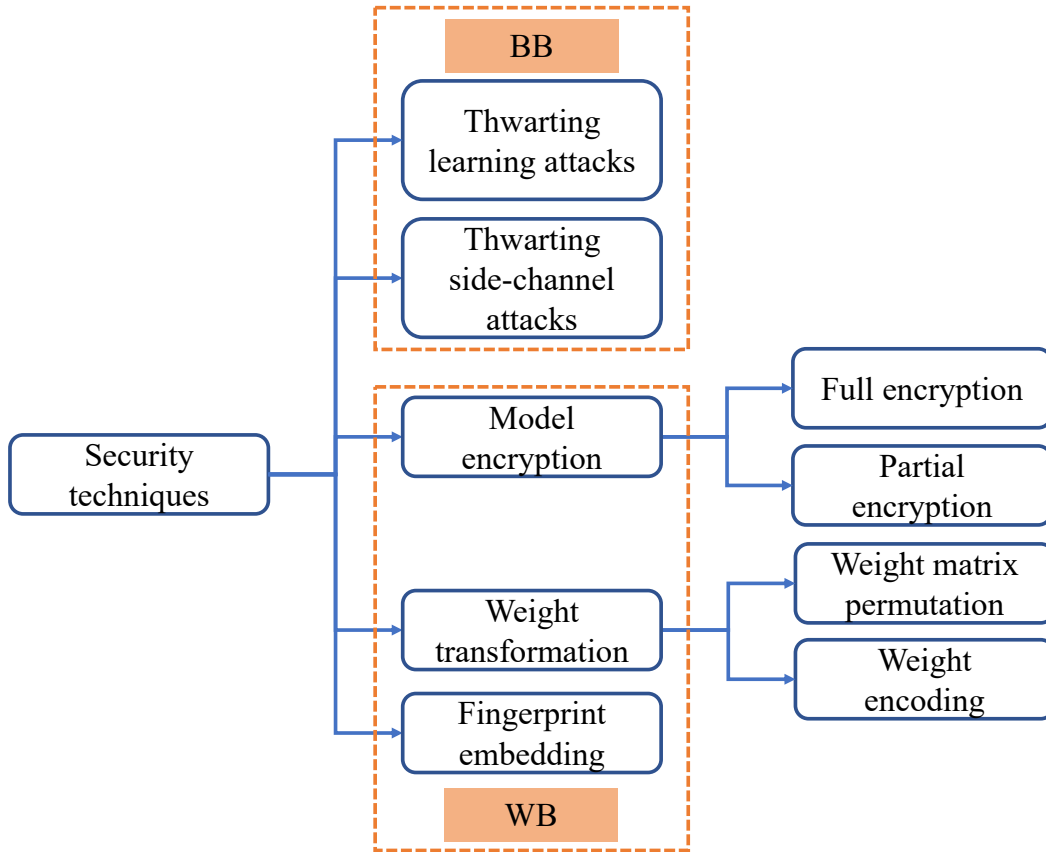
Security techniques

BB

Thwarting learning attacks

Thwarting side-channel attacks

Model encryption

Full encryption

Partial encryption

Weight transformation

Weight matrix permutation

Weight encoding

Fingerprint embedding

WB